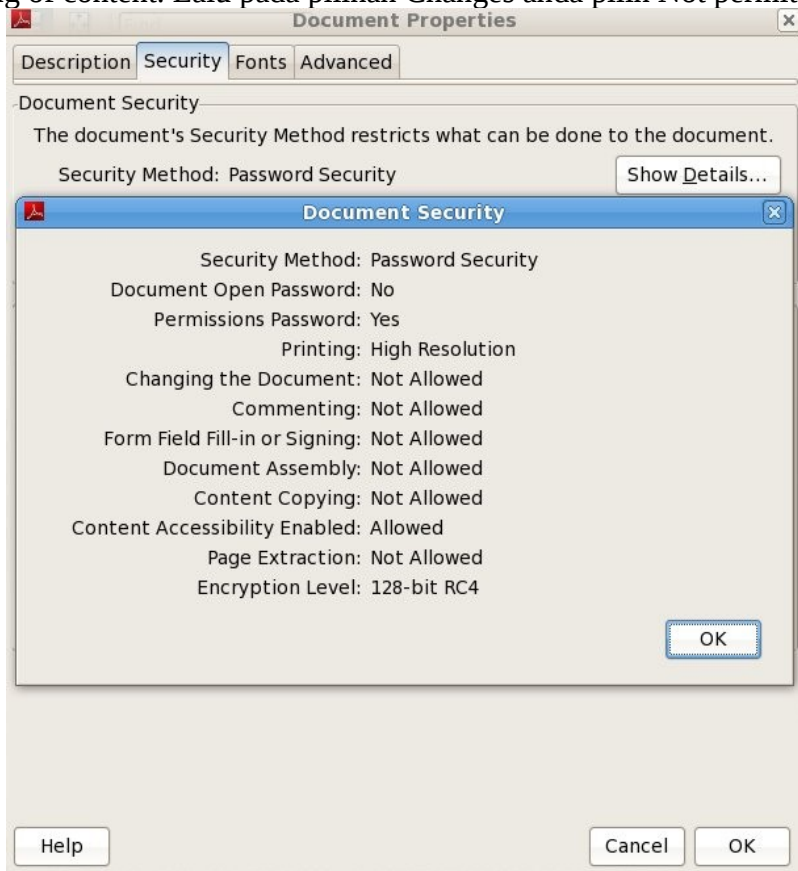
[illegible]g of content. Lalu pada pilihan Changes anda pilih Not permit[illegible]

Document Properties

Description Security Fonts Advanced

Document Security

The document's Security Method restricts what can be done to the document.

Security Method: Password Security

Show Details...

Document Security

Security Method: Password Security
Document Open Password: No
Permissions Password: Yes
Printing: High Resolution
Changing the Document: Not Allowed
Commenting: Not Allowed
Form Field Fill-in or Signing: Not Allowed
Document Assembly: Not Allowed
Content Copying: Not Allowed
Content Accessibility Enabled: Allowed
Page Extraction: Not Allowed
Encryption Level: 128-bit RC4

OK

Help

Cancel

OK